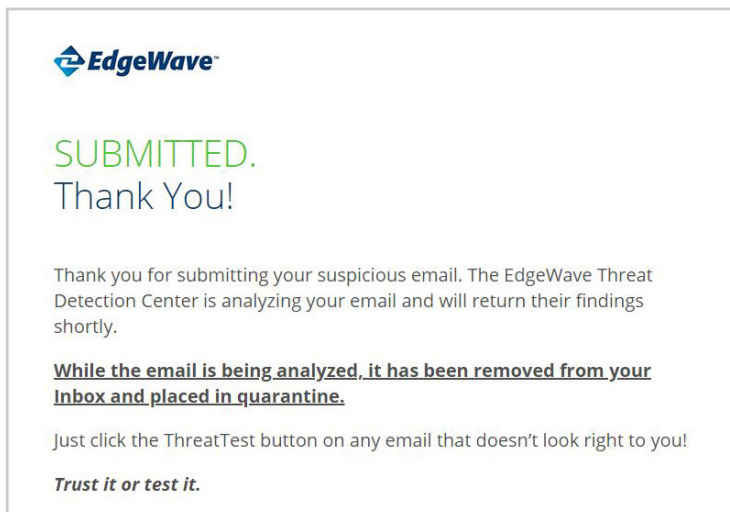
EdgeWave™

SUBMITTED.
Thank You!

Thank you for submitting your suspicious email. The EdgeWave Threat Detection Center is analyzing your email and will return their findings shortly.

While the email is being analyzed, it has been removed from your Inbox and placed in quarantine.

Just click the ThreatTest button on any email that doesn’t look right to you!

Trust it or test it.